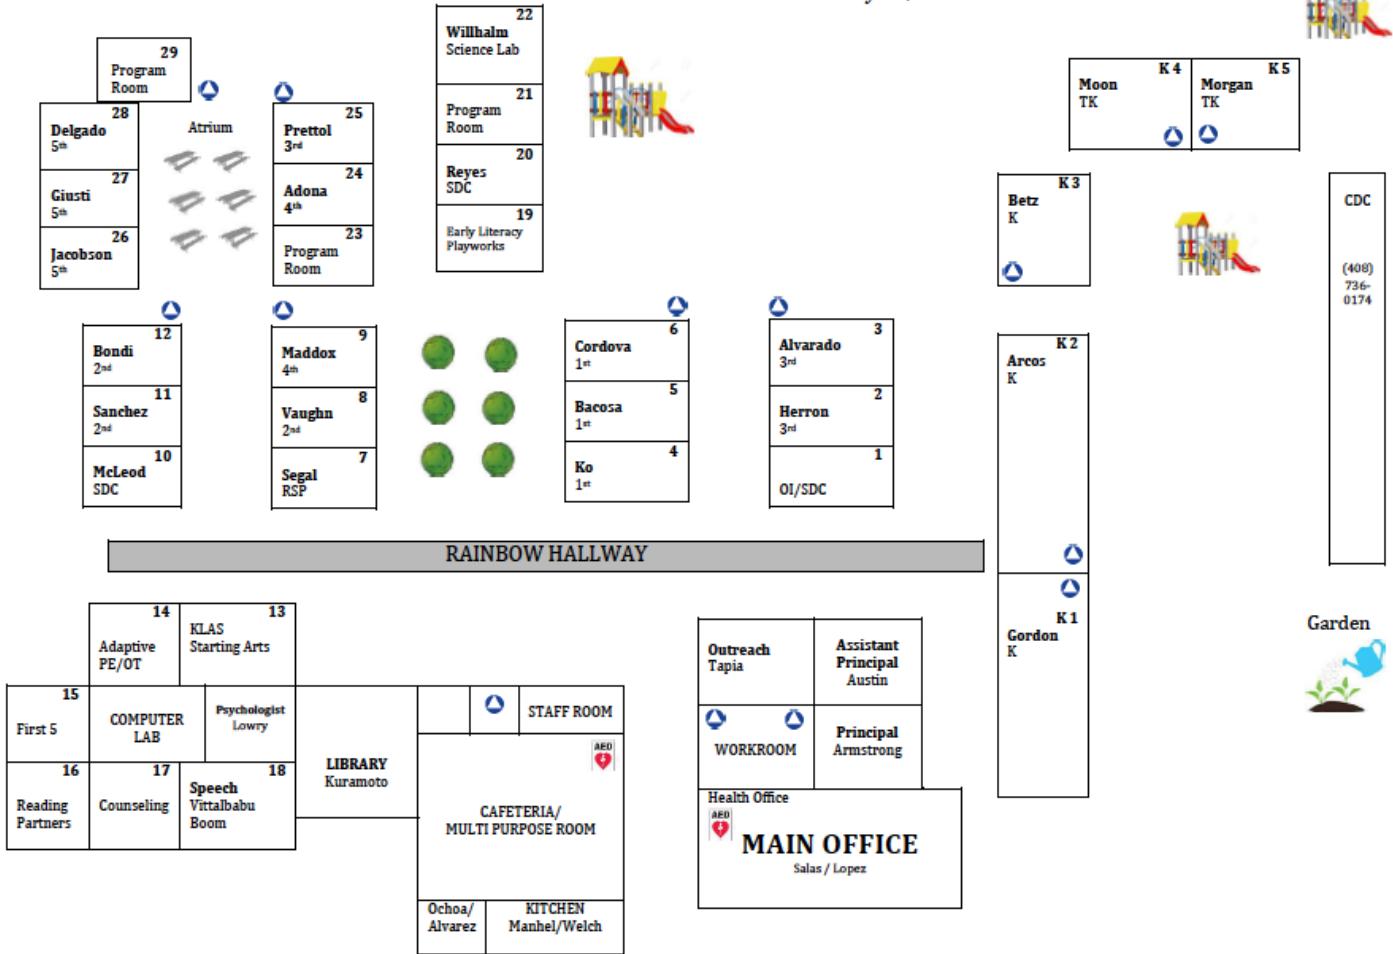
29
Program Room

28
Delgado
5th

27
Giusti
5th

26
Jacobson
5th

Atrium

25
Prettol
3rd

24
Adona
4th

23
Program Room

22
Willhalm
Science Lab

21
Program Room

20
Reyes
SDC

19
Early Literacy
Playworks

K 4
Moon
TK

K 5
Morgan
TK

K 3
Betz
K

CDC
(408)
736-
0174

12
Bondi
2nd

11
Sanchez
2nd

10
McLeod
SDC

9
Maddox
4th

8
Vaughn
2nd

7
Segal
RSP

6
Cordova
1st

5
Bacosa
1st

4
Ko
1st

3
Alvarado
3rd

2
Herron
3rd

1
OI/SDC

K 2
Arcos
K

RAINBOW HALLWAY

K 1
Gordon
K

Garden

14
Adaptive
PE/OT

13
KLAS
Starting Arts

15
First 5

COMPUTER
LAB

Psychologist
Lowry

16
Reading
Partners

17
Counseling

18
Speech
Vittalbabu
Boom

LIBRARY
Kuramoto

STAFF ROOM

AED

CAFETERIA/
MULTI PURPOSE ROOM

Ochoa/
Alvarez

KITCHEN
Manhel/Welch

Outreach
Tapia

Assistant
Principal
Austin

WORKROOM

Principal
Armstrong

Health Office

AED

MAIN OFFICE
Salas / Lopez